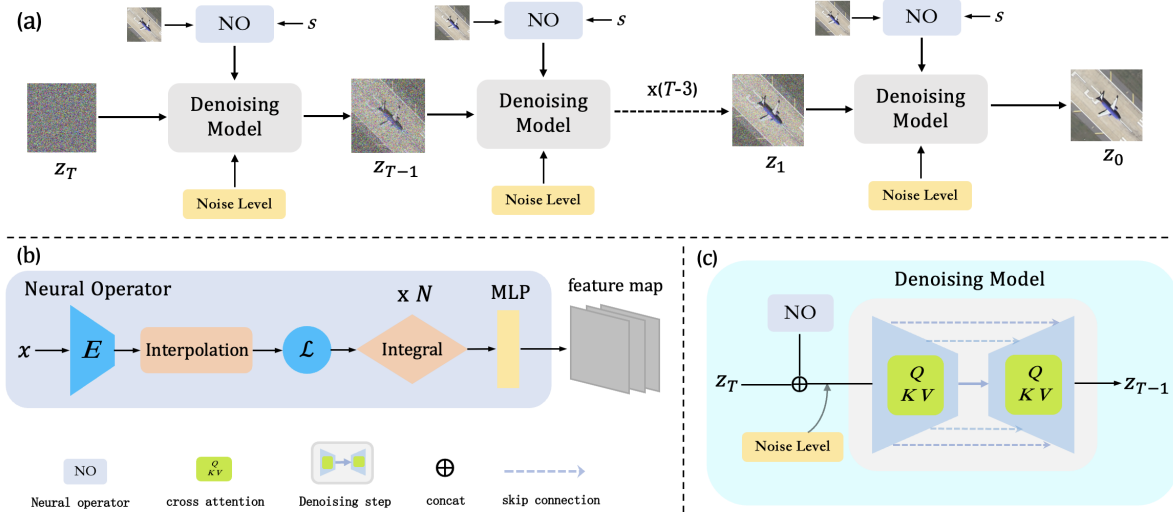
(a)

NO $s$

Denoising Model

$z_T$

Noise Level

$z_{T-1}$

NO $s$

Denoising Model

Noise Level

x($T$-3)

$z_1$

NO $s$

Denoising Model

Noise Level

$z_0$

(b)

Neural Operator

x $N$

MLP

feature map

$x$ $E$ Interpolation $\mathcal{L}$ Integral

(c)

Denoising Model

NO

$z_T$ $\oplus$

Noise Level

$Q$ $K$ $V$

$Q$ $K$ $V$

$z_{T-1}$

NO Neural operator

$Q$ $K$ $V$ cross attention

Denoising step

$\oplus$ concat

skip connection